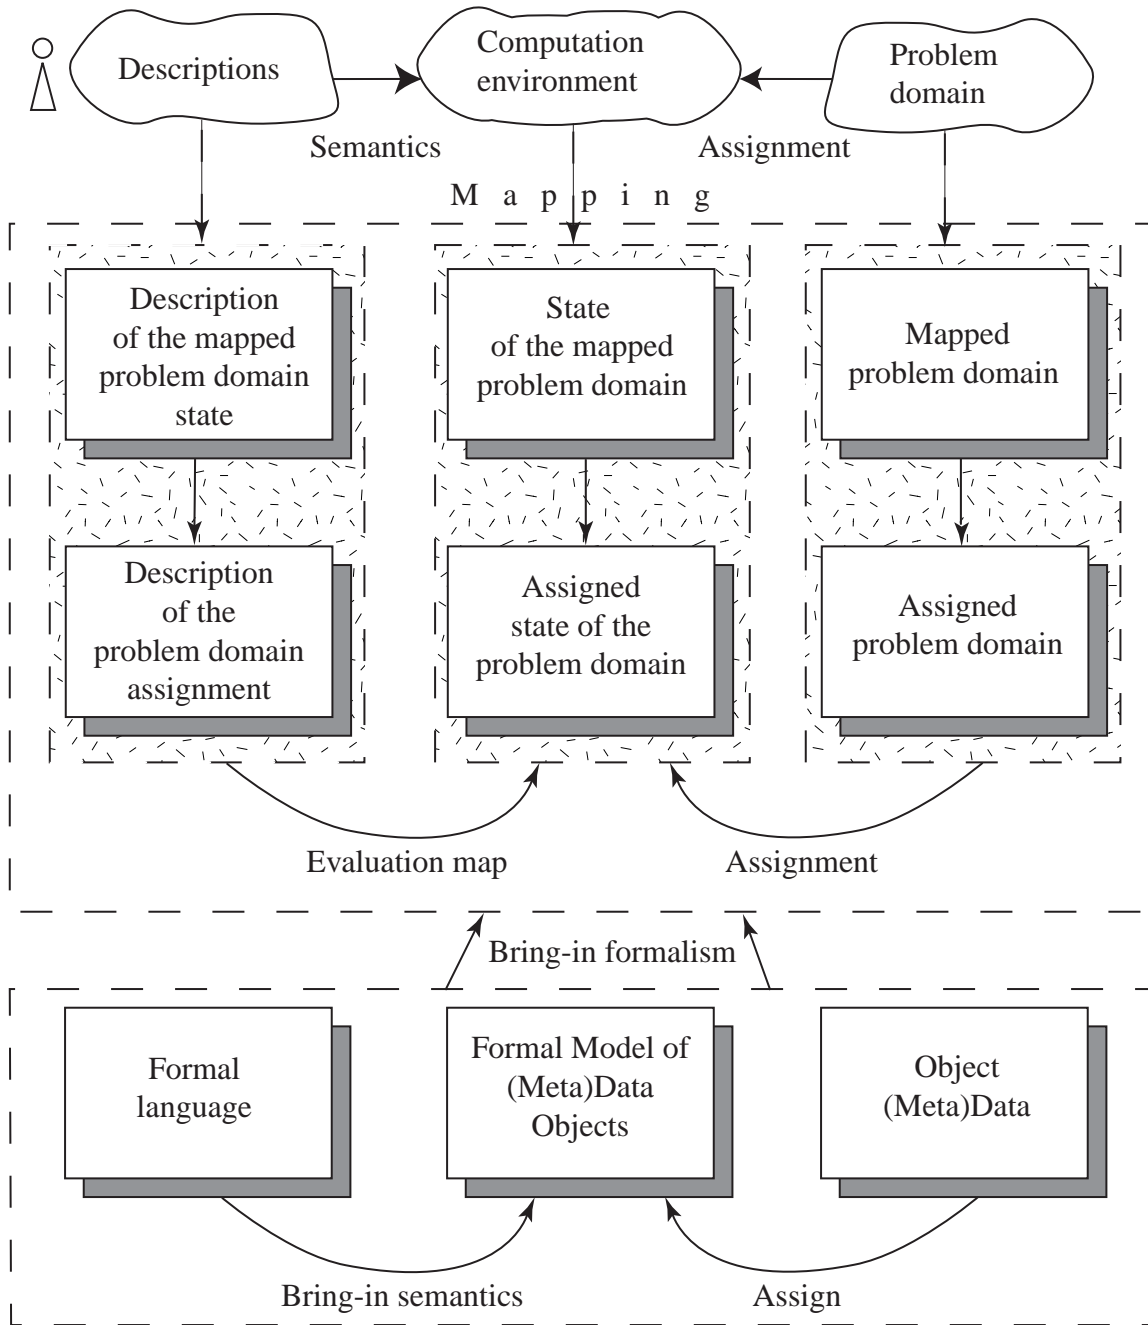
Descriptions

Computation environment

Problem domain

Semantics

Assignment

M a p p i n g

Description of the mapped problem domain state

State of the mapped problem domain

Mapped problem domain

Description of the problem domain assignment

Assigned state of the problem domain

Assigned problem domain

Evaluation map

Assignment

Bring-in formalism

Formal language

Formal Model of (Meta)Data Objects

Object (Meta)Data

Bring-in semantics

Assign